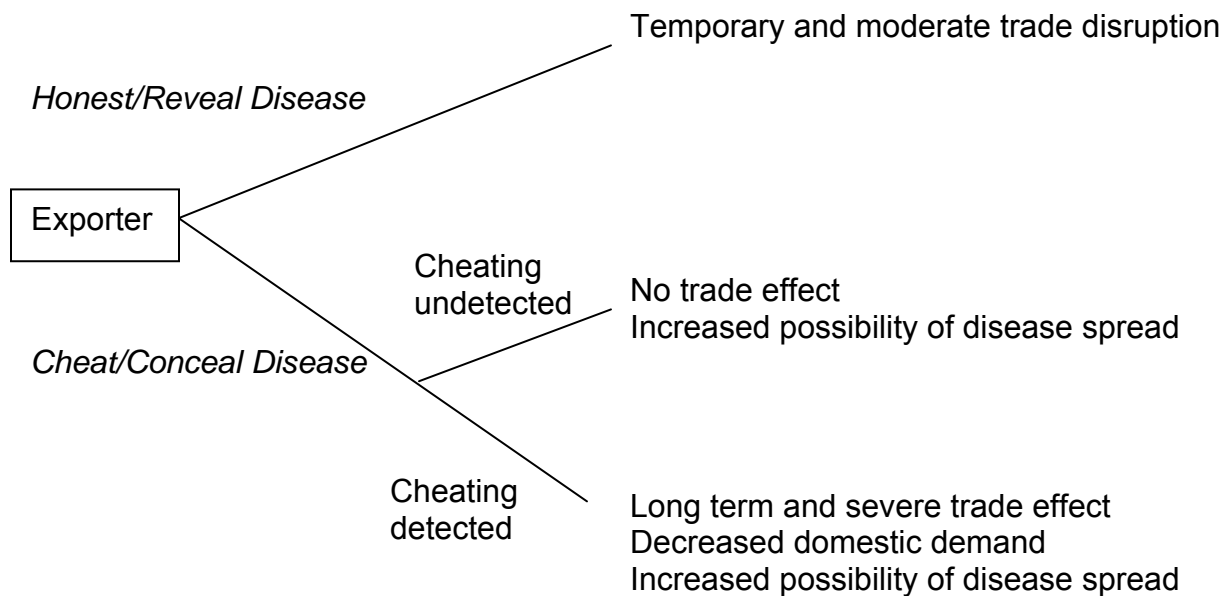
Temporary and moderate trade disruption

Honest/Reveal Disease

Exporter

Cheating undetected

No trade effect
Increased possibility of disease spread

Cheat/Conceal Disease

Cheating detected

Long term and severe trade effect
Decreased domestic demand
Increased possibility of disease spread